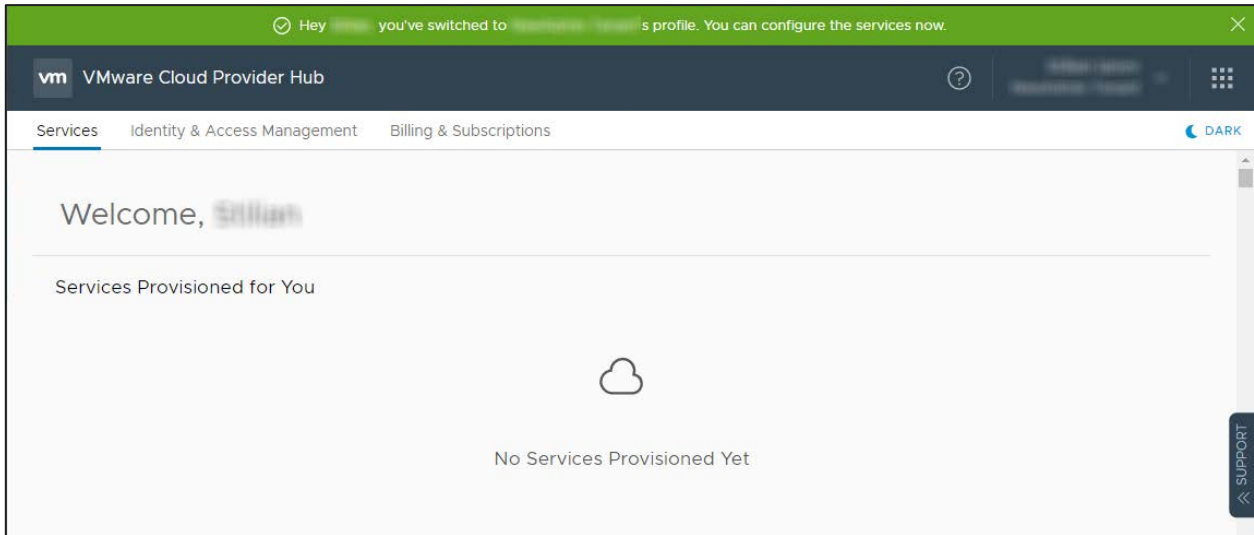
Hey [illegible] you've switched to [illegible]s profile. You can configure the services now.

vm VMware Cloud Provider Hub

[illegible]
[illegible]

Services Identity & Access Management Billing & Subscriptions

DARK

Welcome, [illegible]

Services Provisioned for You

No Services Provisioned Yet

SUPPORT